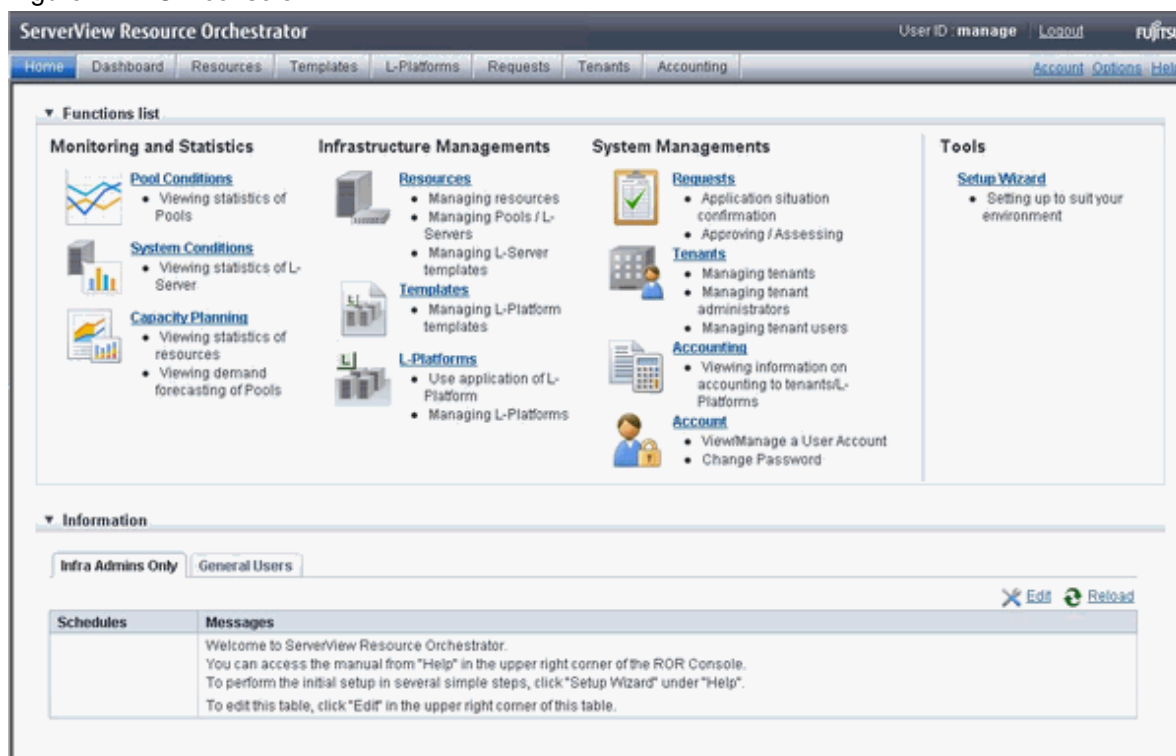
ServerView Resource Orchestrator

User ID : manage | Logout | FUJITSU

Home | Dashboard | Resources | Templates | L-Platforms | Requests | Tenants | Accounting

Account Options Help

▼ Functions list

Monitoring and Statistics

Pool Conditions
• Viewing statistics of Pools

System Conditions
• Viewing statistics of L-Server

Capacity Planning
• Viewing statistics of resources
• Viewing demand forecasting of Pools

Infrastructure Managements

Resources
• Managing resources
• Managing Pools / L-Servers
• Managing L-Server templates

Templates
• Managing L-Platform templates

L-Platforms
• Use application of L-Platform
• Managing L-Platforms

System Managements

Requests
• Application situation confirmation
• Approving / Assessing

Tenants
• Managing tenants
• Managing tenant administrators
• Managing tenant users

Accounting
• Viewing information on accounting to tenants/L-Platforms

Account
• View/Manage a User Account
• Change Password

Tools

Setup Wizard
• Setting up to suit your environment

▼ Information

Infra Admins Only | General Users

Edit Reload

| Schedules | Messages |
|---|---|
| | Welcome to ServerView Resource Orchestrator. You can access the manual from "Help" in the upper right corner of the ROR Console. To perform the initial setup in several simple steps, click "Setup Wizard" under "Help". To edit this table, click "Edit" in the upper right corner of this table. |